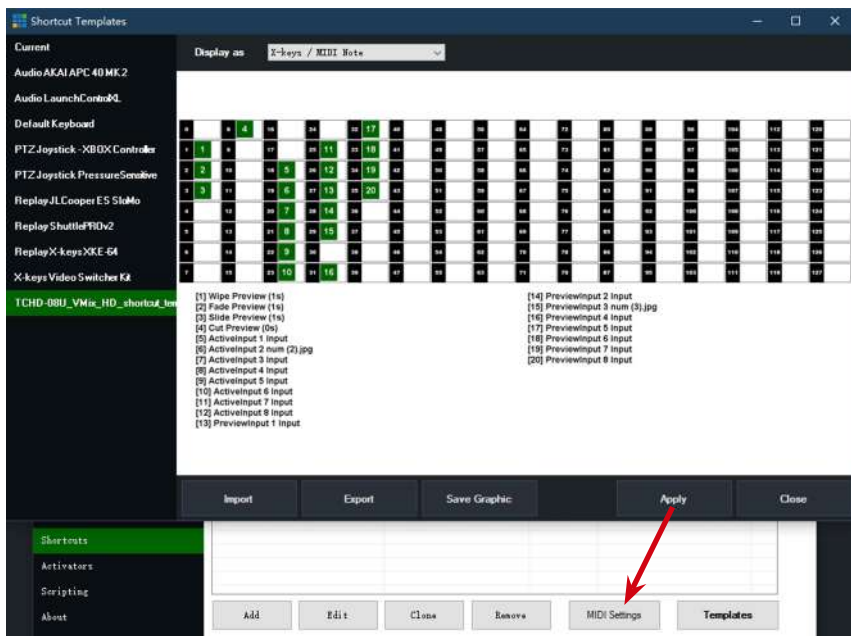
Shortcut Templates

Current
Audio AKAI APC 40 MK2
Audio LaunchControlXL
Default Keyboard
PTZ Joystick - XBOX Controller
PTZ Joystick PressureSensitive
Replay JLCooper ES SloMo
Replay ShuttlePROv2
Replay X-keys XKE-64
X-keys Video Switcher Kit
TCHD-08U_VMix_HD_shortcut_tem

Display as X-keys / MIDI Note

| 0 | 8 4 | 16 | 24 | 32 17 | 40 | 48 | 56 | 64 | 72 | 80 | 88 | 96 | 104 | 112 | 120 |
|---|---|---|---|---|---|---|---|---|---|---|---|---|---|---|---|
| 1 1 | 9 | 17 | 25 11 | 33 18 | 41 | 49 | 57 | 65 | 73 | 81 | 89 | 97 | 105 | 113 | 121 |
| 2 2 | 10 | 18 5 | 26 12 | 34 19 | 42 | 50 | 58 | 66 | 74 | 82 | 90 | 98 | 106 | 114 | 122 |
| 3 3 | 11 | 19 6 | 27 13 | 35 20 | 43 | 51 | 59 | 67 | 75 | 83 | 91 | 99 | 107 | 115 | 123 |
| 4 | 12 | 20 7 | 28 14 | 36 | 44 | 52 | 60 | 68 | 76 | 84 | 92 | 100 | 108 | 116 | 124 |
| 5 | 13 | 21 8 | 29 15 | 37 | 45 | 53 | 61 | 69 | 77 | 85 | 93 | 101 | 109 | 117 | 125 |
| 6 | 14 | 22 9 | 30 | 38 | 46 | 54 | 62 | 70 | 78 | 86 | 94 | 102 | 110 | 118 | 126 |
| 7 | 15 | 23 10 | 31 16 | 39 | 47 | 55 | 63 | 71 | 79 | 87 | 95 | 103 | 111 | 119 | 127 |

[1] Wipe Preview (1s)
[2] Fade Preview (1s)
[3] Slide Preview (1s)
[4] Cut Preview (0s)
[5] ActiveInput 1 Input
[6] ActiveInput 2 num (2).jpg
[7] ActiveInput 3 Input
[8] ActiveInput 4 Input
[9] ActiveInput 5 Input
[10] ActiveInput 6 Input
[11] ActiveInput 7 Input
[12] ActiveInput 8 Input
[13] PreviewInput 1 Input

[14] PreviewInput 2 Input
[15] PreviewInput 3 num (3).jpg
[16] PreviewInput 4 Input
[17] PreviewInput 5 Input
[18] PreviewInput 6 Input
[19] PreviewInput 7 Input
[20] PreviewInput 8 Input

Import Export Save Graphic Apply Close

Shortcuts
Activators
Scripting
About

Add Edit Clone Remove MIDI Settings Templates